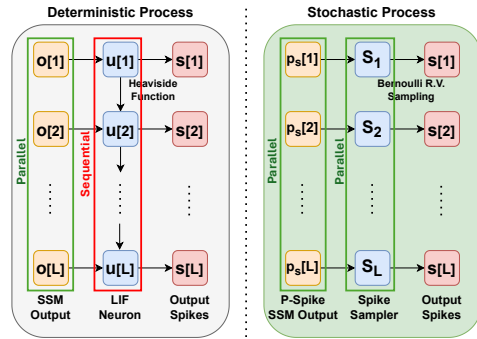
Deterministic Process

Parallel

o[1]

o[2]

o[L]

SSM Output

Sequential

u[1]

Heaviside Function

u[2]

u[L]

LIF Neuron

s[1]

s[2]

s[L]

Output Spikes

Stochastic Process

Parallel

$p_s[1]$

$p_s[2]$

$p_s[L]$

P-Spike SSM Output

Parallel

$S_1$

Bernoulli R.V. Sampling

$S_2$

$S_L$

Spike Sampler

s[1]

s[2]

s[L]

Output Spikes